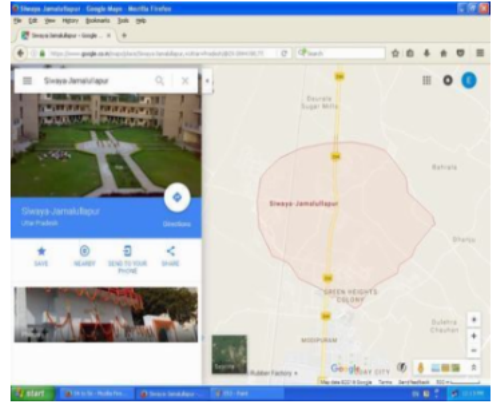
Siwaya Jamalullapur - Google Maps - Mozilla Firefox

File Edit View History Bookmarks Tools Help

Siwaya Jamalullapur - Google... +

https://www.google.co.in/maps/place/Siwaya+Jamalullapur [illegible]

Search

Siwaya Jamalullapur

Siwaya Jamalullapur
Uttar Pradesh

Directions

SAVE

NEARBY

SEND TO YOUR PHONE

SHARE

Daurala Sugar Mills

Bahlala

Siwaya Jamalullapur

Dhanta

GREEN HEIGHTS COLONY

MODIPURAM

Dulehra Chauhan

Rubber Factory

Google

Satellite

Map data ©2016 Google Terms Send feedback

start

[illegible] - Mozilla Fire...

Siwaya Jamalullapur...

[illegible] - Paint